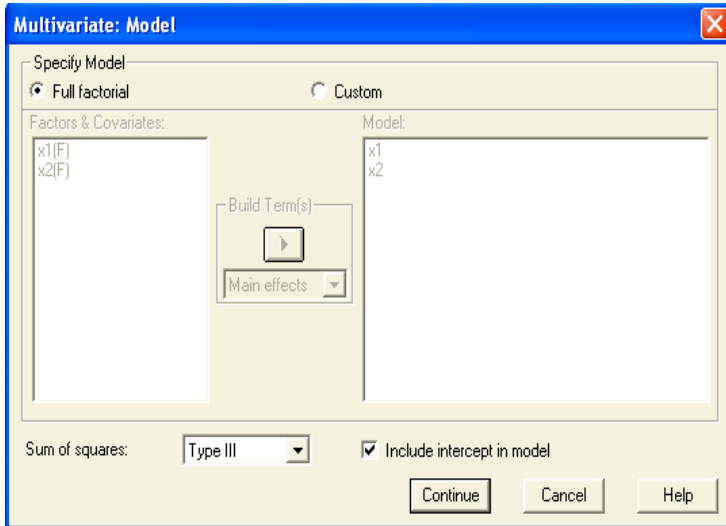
Multivariate: Model

Specify Model

Full factorial

Custom

Factors & Covariates:

x1(F)
x2(F)

Build Term(s)

Main effects

Model:

x1
x2

Sum of squares: Type III

Include intercept in model

Continue

Cancel

Help